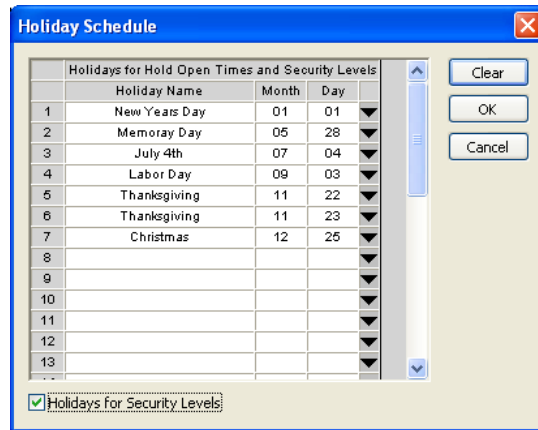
Holiday Schedule

| | Holidays for Hold Open Times and Security Levels | | |
|---|---|---|---|
| | Holiday Name | Month | Day |
| 1 | New Years Day | 01 | 01 |
| 2 | Memoray Day | 05 | 28 |
| 3 | July 4th | 07 | 04 |
| 4 | Labor Day | 09 | 03 |
| 5 | Thanksgiving | 11 | 22 |
| 6 | Thanksgiving | 11 | 23 |
| 7 | Christmas | 12 | 25 |
| 8 | | | |
| 9 | | | |
| 10 | | | |
| 11 | | | |
| 12 | | | |
| 13 | | | |

Clear

OK

Cancel

Holidays for Security Levels